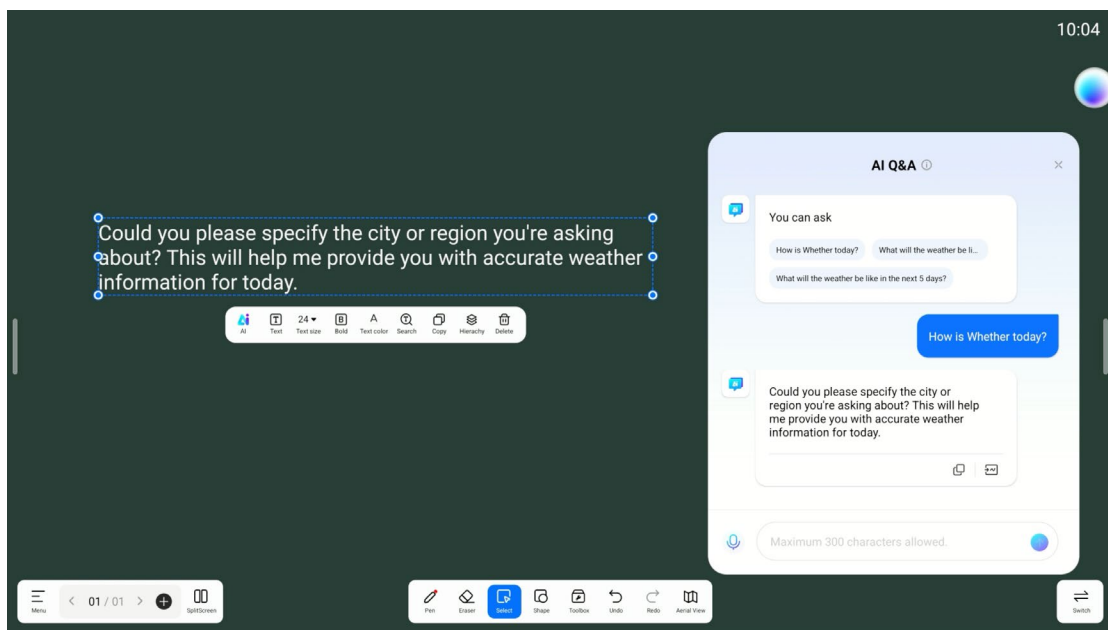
10:04

Could you please specify the city or region you're asking about? This will help me provide you with accurate weather information for today.

AI Text 24 Text size Bold Text color Search Copy Hierachy Delete

AI Q&A

You can ask

How is Whether today?

What will the weather be li...

What will the weather be like in the next 5 days?

How is Whether today?

Could you please specify the city or region you're asking about? This will help me provide you with accurate weather information for today.

Maximum 300 characters allowed.

Menu 01 / 01 SplitScreen

Pen Eraser Select Shape Toolbox Undo Redo Aerial View

Switch